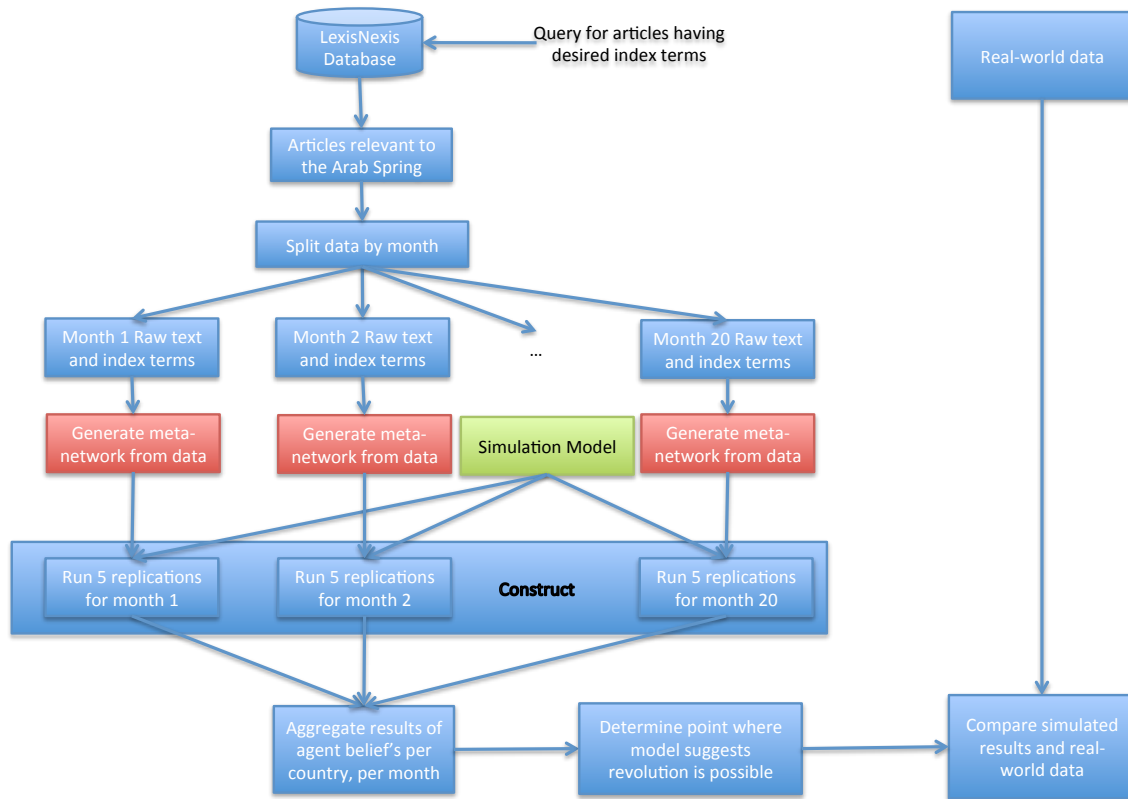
LexisNexis Database

Query for articles having desired index terms

Real-world data

Articles relevant to the Arab Spring

Split data by month

Month 1 Raw text and index terms

Month 2 Raw text and index terms

...

Month 20 Raw text and index terms

Generate meta-network from data

Generate meta-network from data

Simulation Model

Generate meta-network from data

Run 5 replications for month 1

Run 5 replications for month 2

Construct

Run 5 replications for month 20

Aggregate results of agent belief's per country, per month

Determine point where model suggests revolution is possible

Compare simulated results and real-world data